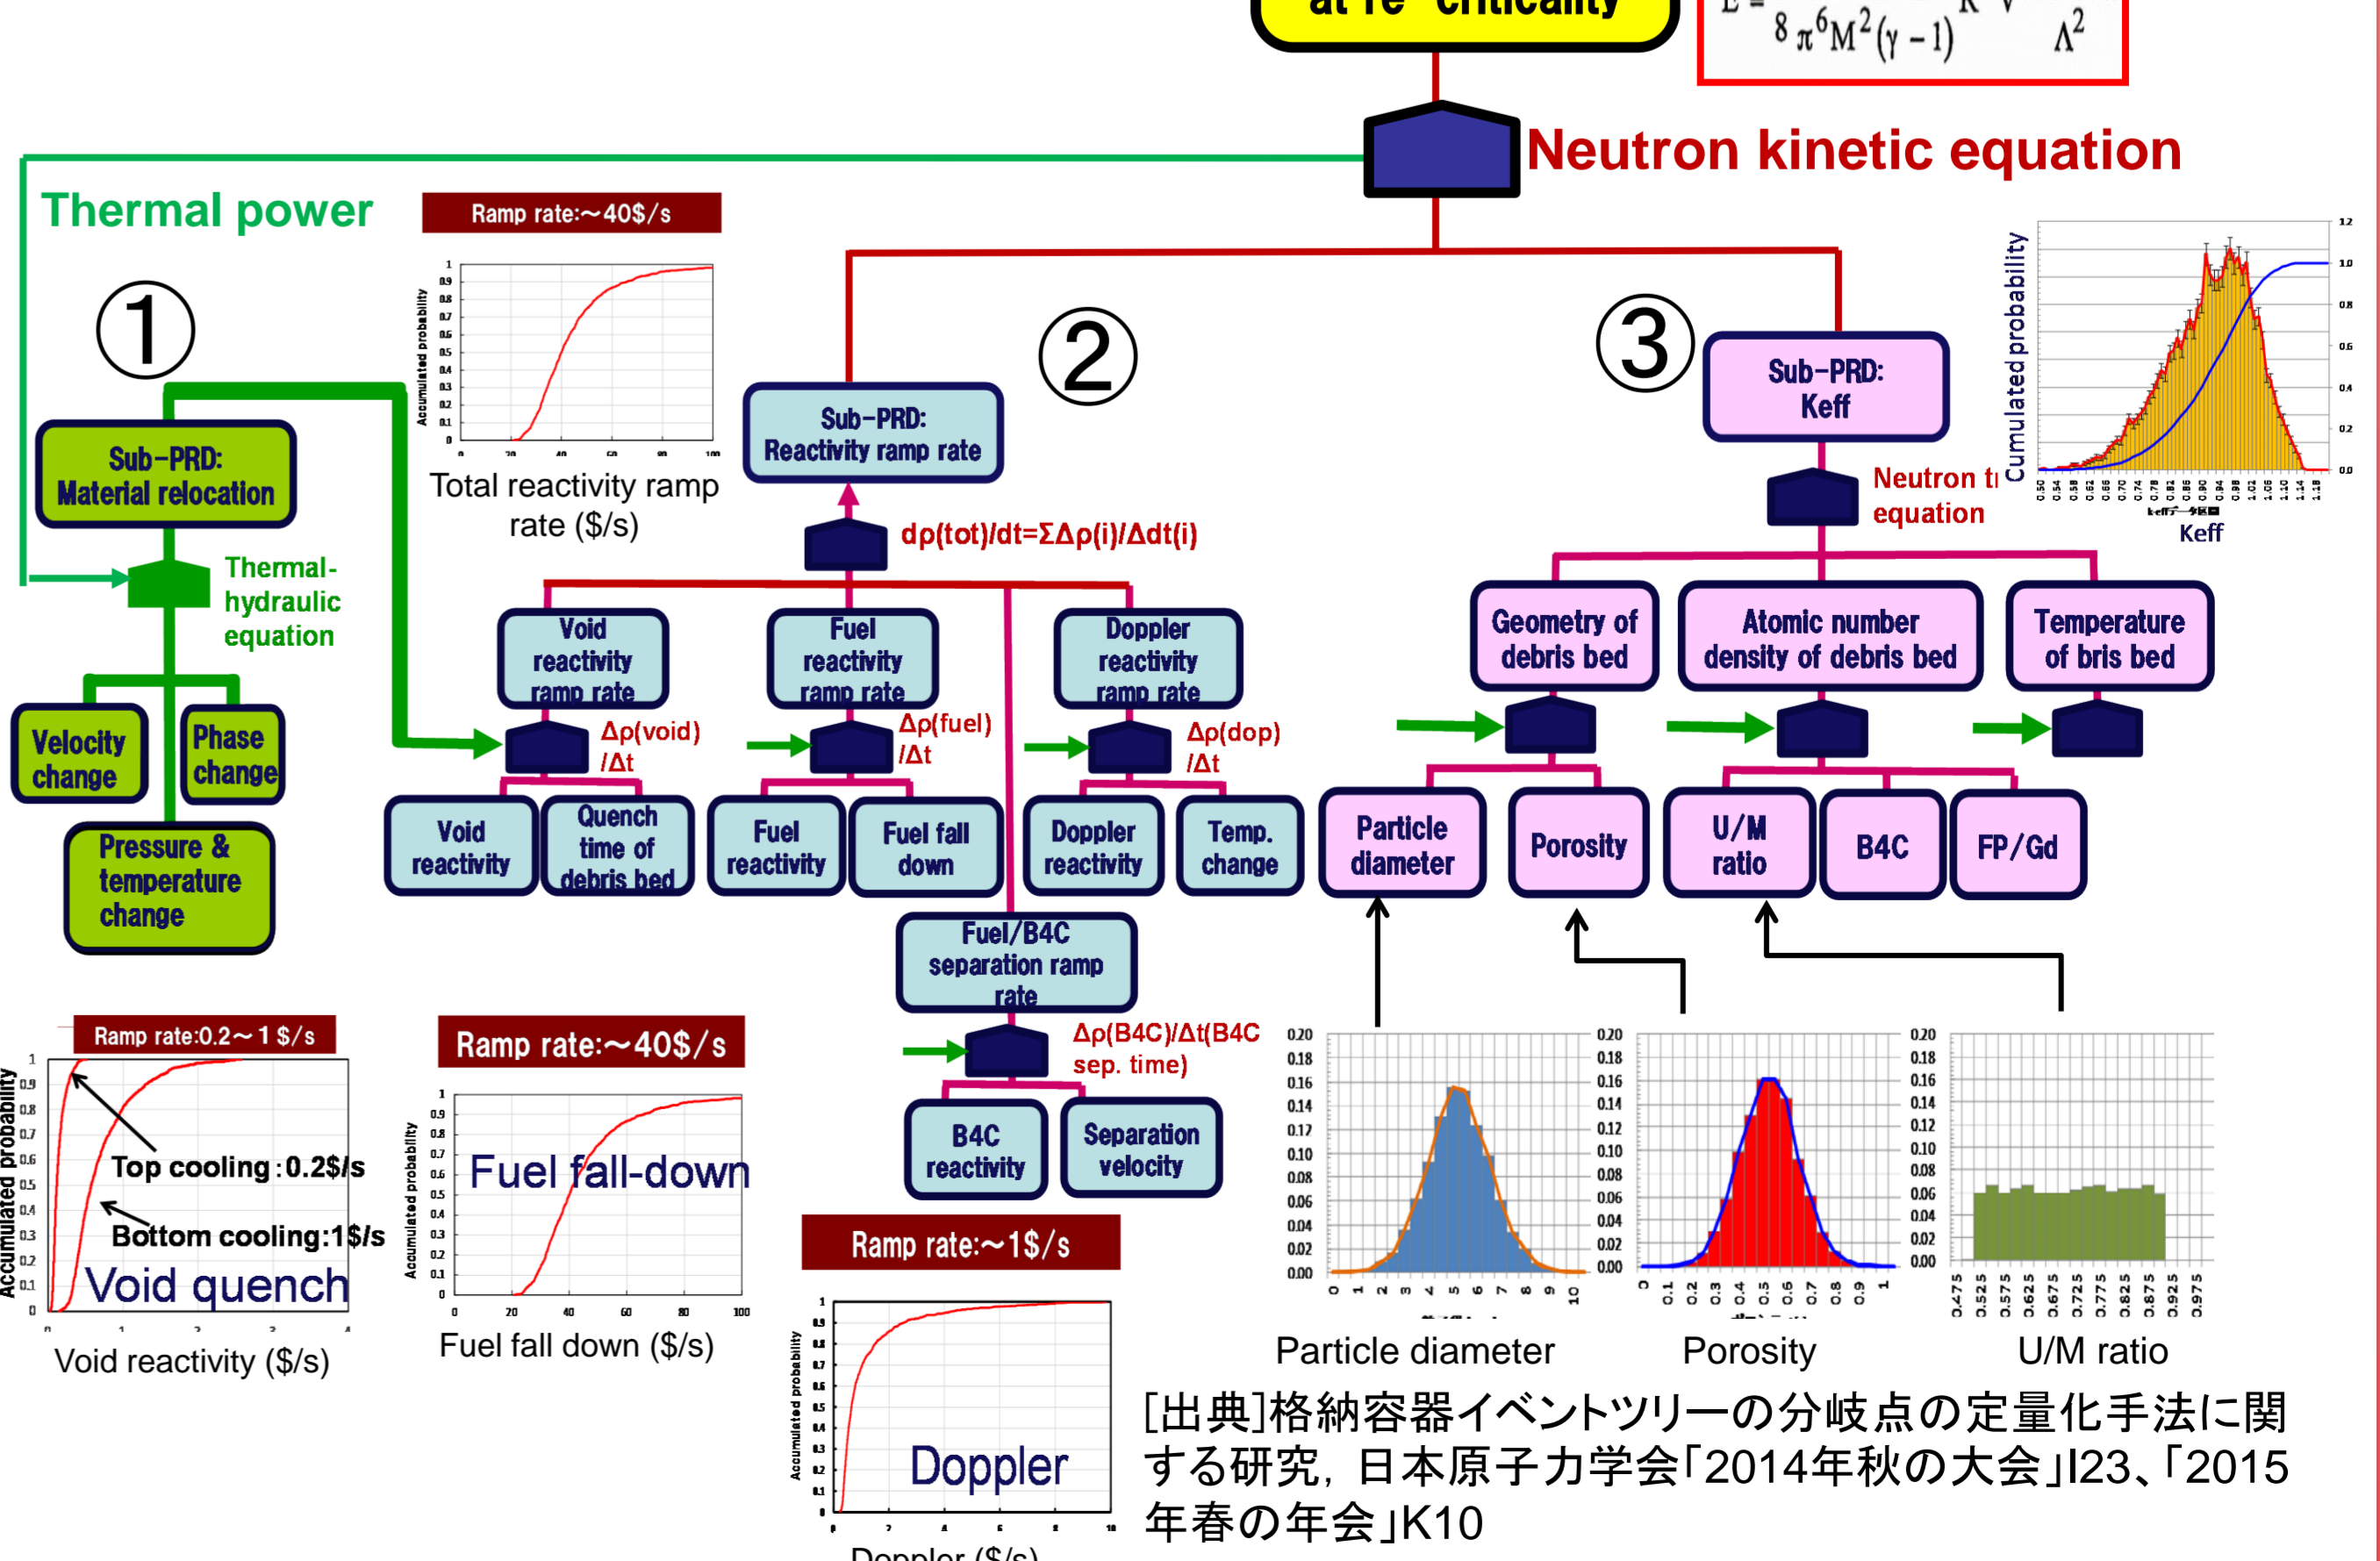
at re criticality

$E = \frac{...}{8\pi^6 M^2(\gamma-1)} ... \frac{...}{\Lambda^2}$

Neutron kinetic equation

Thermal power

Ramp rate:~40$/s

Accumulated probability

Total reactivity ramp rate ($/s)

①

Sub-PRD: Material relocation

Thermal-hydraulic equation

Velocity change

Phase change

Pressure & temperature change

②

Sub-PRD: Reactivity ramp rate

dρ(tot)/dt=ΣΔρ(i)/Δdt(i)

Void reactivity ramp rate

Fuel reactivity ramp rate

Doppler reactivity ramp rate

Δρ(void) /Δt

Δρ(fuel) /Δt

Δρ(dop) /Δt

Void reactivity

Quench time of debris bed

Fuel reactivity

Fuel fall down

Doppler reactivity

Temp. change

Fuel/B4C separation ramp rate

Δρ(B4C)/Δt(B4C sep. time)

B4C reactivity

Separation velocity

③

Sub-PRD: Keff

Neutron t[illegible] equation

Cumulated probability

Keff

Geometry of debris bed

Atomic number density of debris bed

Temperature of bris bed

Particle diameter

Porosity

U/M ratio

B4C

FP/Gd

Ramp rate:0.2~1 $/s

Accumulated probability

Top cooling :0.2$/s

Bottom cooling:1$/s

Void quench

Void reactivity ($/s)

Ramp rate:~40$/s

Accumulated probability

Fuel fall-down

Fuel fall down ($/s)

Ramp rate:~1$/s

Accumulated probability

Doppler

Doppler ($/s)

Particle diameter

Porosity

U/M ratio

[出典]格納容器イベントツリーの分岐点の定量化手法に関する研究，日本原子力学会「2014年秋の大会」I23、「2015年春の年会」K10